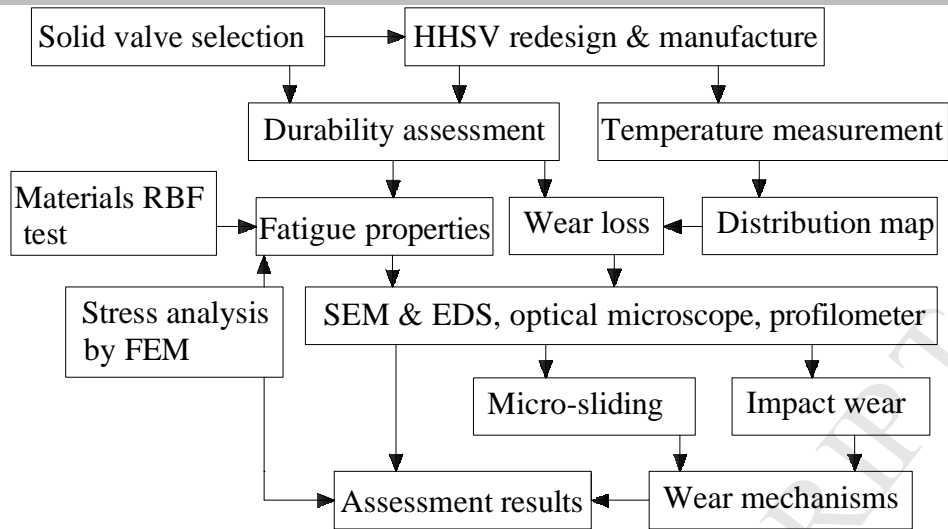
Solid valve selection

HHSV redesign & manufacture

Durability assessment

Temperature measurement

Materials RBF test

Fatigue properties

Wear loss

Distribution map

Stress analysis by FEM

SEM & EDS, optical microscope, profilometer

Micro-sliding

Impact wear

Assessment results

Wear mechanisms